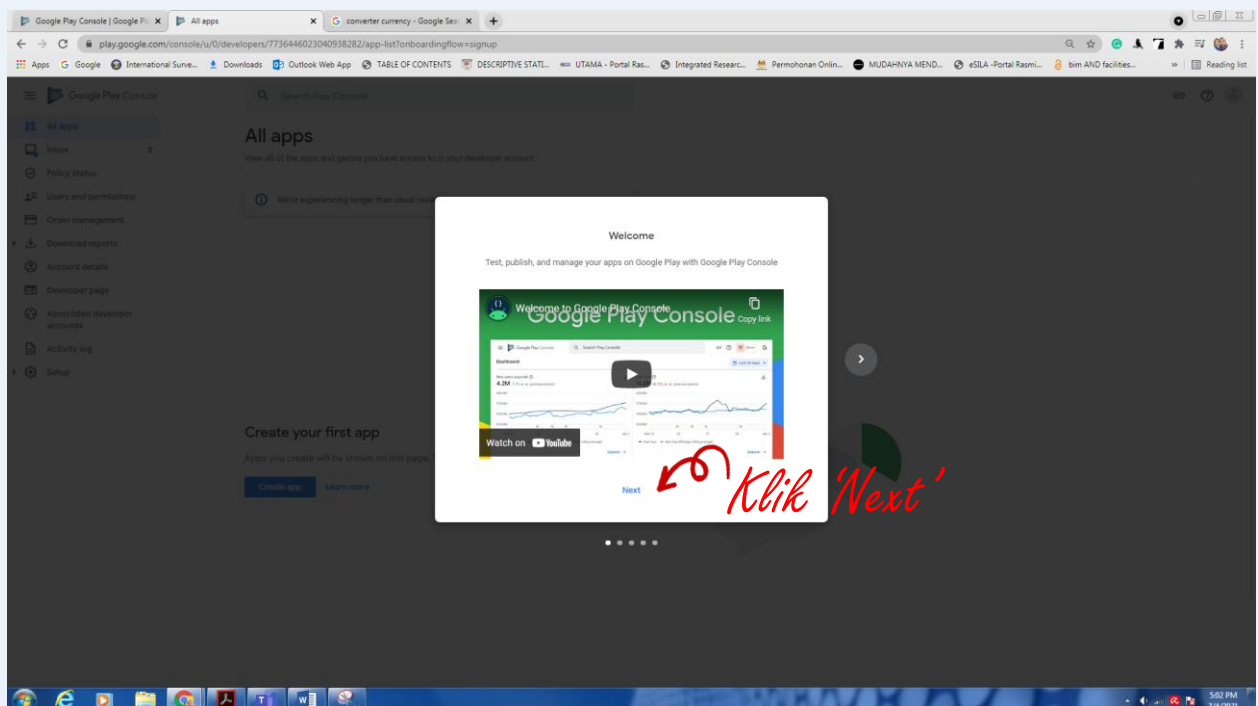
Google Play Console | Google Pl ×
All apps ×
converter currency - Google Sea ×
+

play.google.com/console/u/0/developers/7736446023040938282/app-list?onboardingflow=signup

Apps  Google  International Surve...  Downloads  Outlook Web App  TABLE OF CONTENTS  DESCRIPTIVE STATI...  UTAMA - Portal Ras...  Integrated Researc...  Permohonan Onlin...  MUDAHNYA MEND...  eSILA -Portal Rasmi...  bim AND facilities...  »  Reading list

Google Play Console
Search Play Console

All apps
Inbox 2
Policy status
Users and permissions
Order management
Download reports
Account details
Developer page
Associated developer accounts
Activity log
Setup

All apps
View all of the apps and games you have access to in your developer account

We're experiencing longer than usual revie

Create your first app
Apps you create will be shown on this page
Create app  Learn more

Welcome

Test, publish, and manage your apps on Google Play with Google Play Console

Welcome to Google Play Console
Copy link
Google Play Console
Dashboard
4.2M
Watch on YouTube

Next

Klik 'Next'

5:02 PM